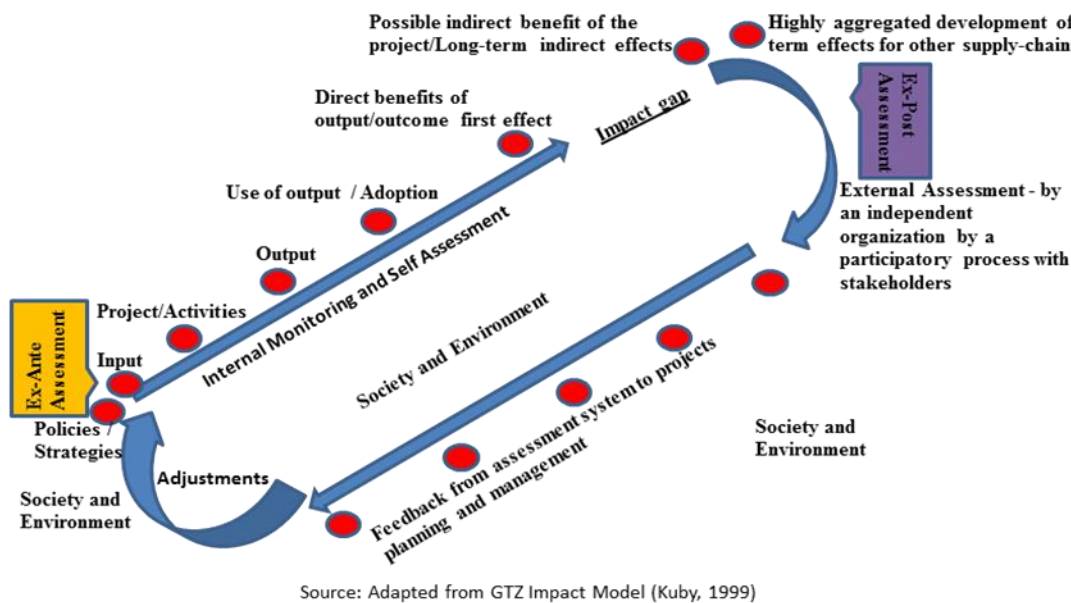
Possible indirect benefit of the project/Long-term indirect effects

Highly aggregated development of term effects for other supply-chain

Ex-Post Assessment

Direct benefits of output/outcome first effect

Impact gap

Use of output / Adoption

External Assessment - by an independent organization by a participatory process with stakeholders

Output

Internal Monitoring and Self Assessment

Project/Activities

Society and Environment

Ex-Ante Assessment

Input

Society and Environment

Policies / Strategies

Feedback from assessment system to projects planning and management

Adjustments

Society and Environment

Source: Adapted from GTZ Impact Model (Kuby, 1999)